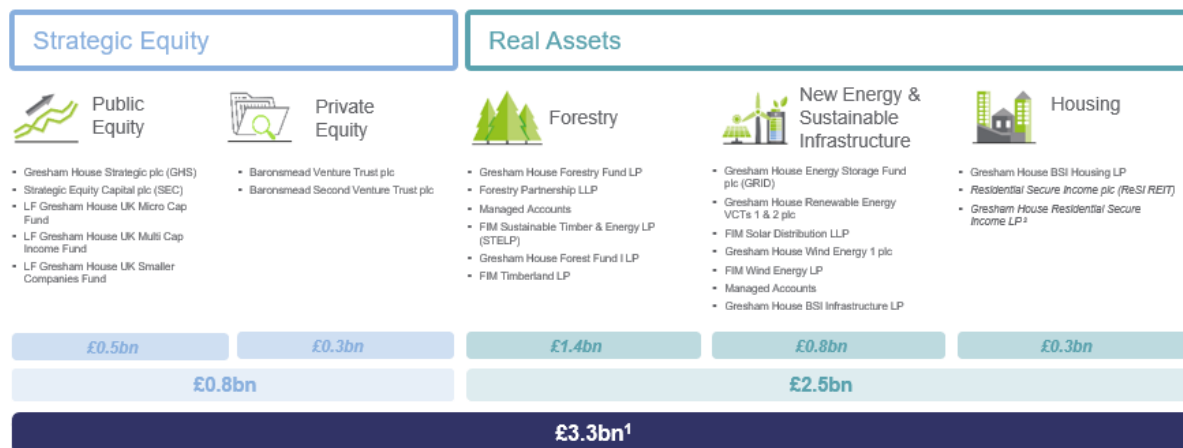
Strategic Equity

Real Assets

Public Equity

- Gresham House Strategic plc (GHS)
- Strategic Equity Capital plc (SEC)
- LF Gresham House UK Micro Cap Fund
- LF Gresham House UK Multi Cap Income Fund
- LF Gresham House UK Smaller Companies Fund

Private Equity

- Baronsmead Venture Trust plc
- Baronsmead Second Venture Trust plc

Forestry

- Gresham House Forestry Fund LP
- Forestry Partnership LLP
- Managed Accounts
- FIM Sustainable Timber & Energy LP (STELP)
- Gresham House Forest Fund I LP
- FIM Timberland LP

New Energy & Sustainable Infrastructure

- Gresham House Energy Storage Fund plc (GRID)
- Gresham House Renewable Energy VCTs 1 & 2 plc
- FIM Solar Distribution LLP
- Gresham House Wind Energy 1 plc
- FIM Wind Energy LP
- Managed Accounts
- Gresham House BSI Infrastructure LP

Housing

- Gresham House BSI Housing LP
- Residential Secure Income plc (ReSI REIT)
- Gresham House Residential Secure Income LP³

£0.5bn

£0.3bn

£1.4bn

£0.8bn

£0.3bn

£0.8bn

£2.5bn

£3.3bn¹